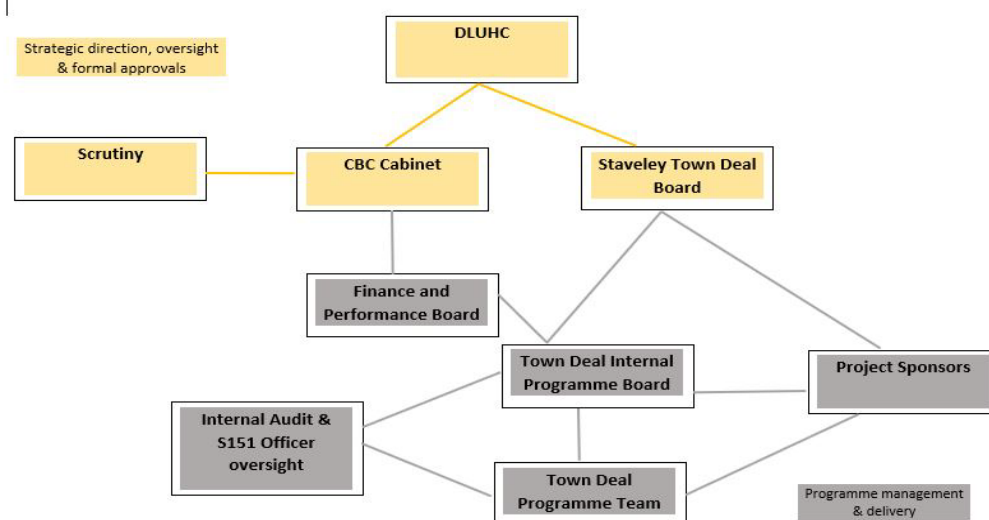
Strategic direction, oversight & formal approvals

DLUHC

Scrutiny

CBC Cabinet

Staveley Town Deal Board

Finance and Performance Board

Town Deal Internal Programme Board

Project Sponsors

Internal Audit & S151 Officer oversight

Town Deal Programme Team

Programme management & delivery